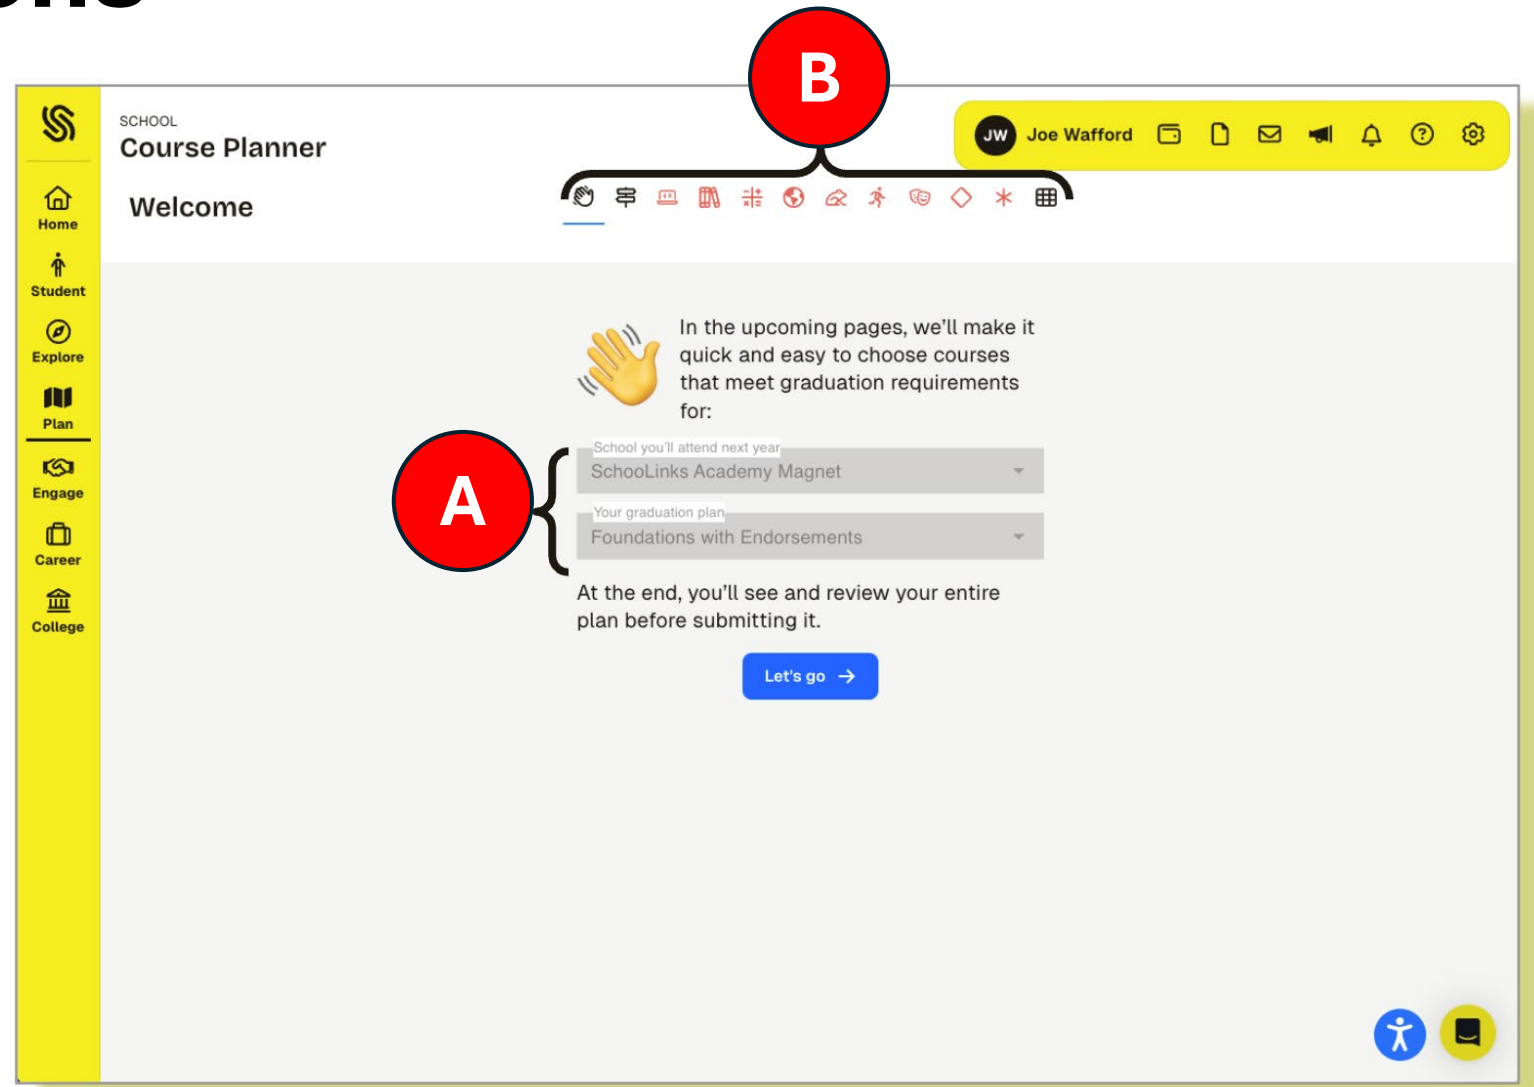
SCHOOL
Course Planner

Welcome

B

JW Joe Wafford

Home
Student
Explore
Plan
Engage
Career
College

In the upcoming pages, we'll make it quick and easy to choose courses that meet graduation requirements for:

A

School you'll attend next year
SchooLinks Academy Magnet

Your graduation plan
Foundations with Endorsements

At the end, you'll see and review your entire plan before submitting it.

Let's go →